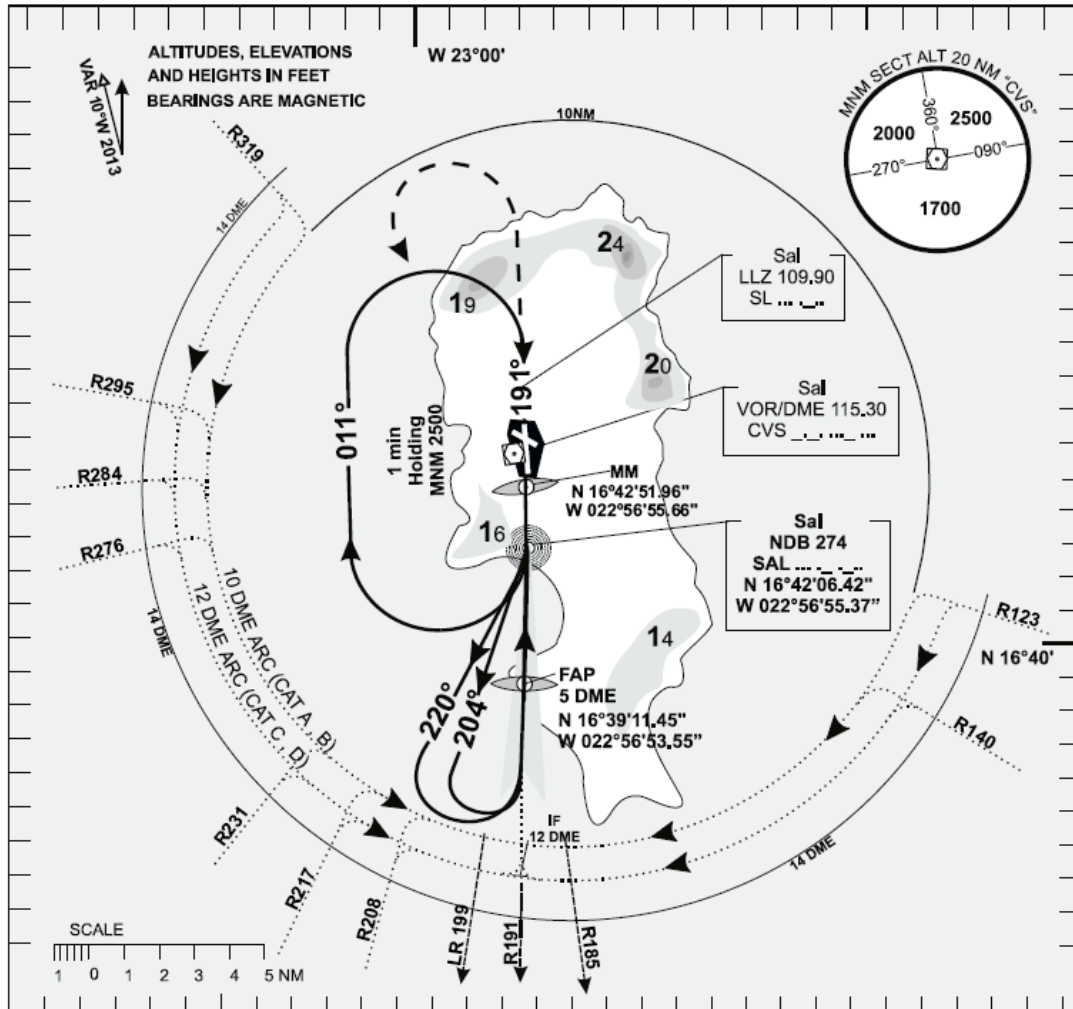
ALTITUDES, ELEVATIONS AND HEIGHTS IN FEET
BEARINGS ARE MAGNETIC

VAR 10°W 2013

W 23°00'

MNM SECT ALT 20 NM "CVS"
360°
2000
2500
270°
090°
1700

10NM

R319
14 DME

24
19
20
16
14

Sal
LLZ 109.90
SL ... .-..

Sal
VOR/DME 115.30
CVS -.-. ...- ...

191°

011°

1 min
Holding
MNM 2500

MM
N 16°42'51.96"
W 022°56'55.66"

Sal
NDB 274
SAL ... .- .-..
N 16°42'06.42"
W 022°56'55.37"

R295
R284
R276

14 DME
10 DME ARC (CAT A, B)
12 DME ARC (CAT C, D)

R123
N 16°40'
R140

FAP
5 DME
N 16°39'11.45"
W 022°56'53.55"

220°
204°

R231
R217
R208

IF
12 DME

14 DME

LR 199
R191
R185

SCALE
1 0 1 2 3 4 5 NM